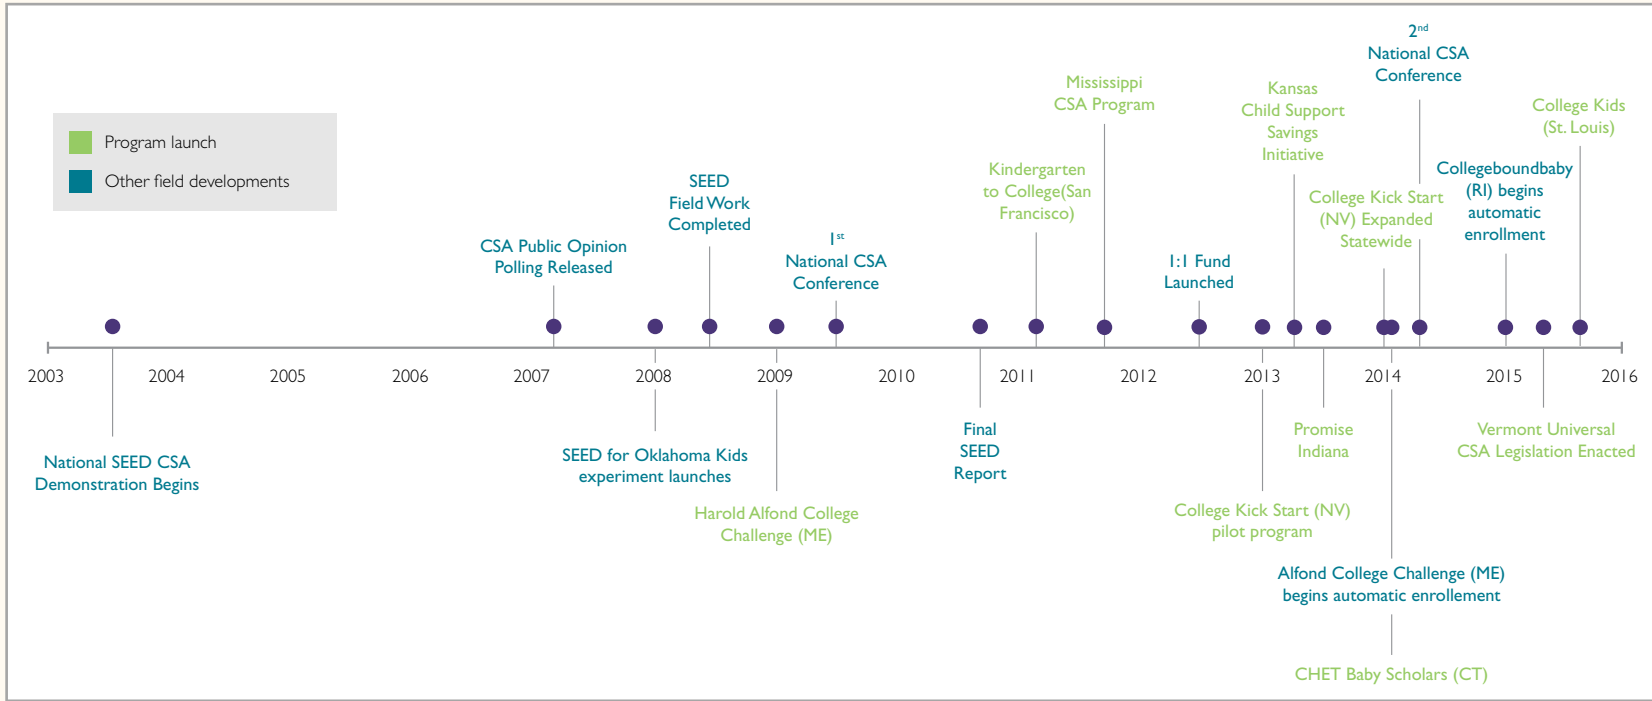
Program launch

Other field developments

$2^{nd}$ National CSA Conference

Mississippi CSA Program

Kansas Child Support Savings Initiative

College Kids (St. Louis)

Collegeboundbaby (RI) begins automatic enrollment

College Kick Start (NV) Expanded Statewide

Kindergarten to College(San Francisco)

SEED Field Work Completed

$1^{st}$ National CSA Conference

CSA Public Opinion Polling Released

1:1 Fund Launched

2003 2004 2005 2006 2007 2008 2009 2010 2011 2012 2013 2014 2015 2016

National SEED CSA Demonstration Begins

SEED for Oklahoma Kids experiment launches

Harold Alfond College Challenge (ME)

Final SEED Report

Promise Indiana

Vermont Universal CSA Legislation Enacted

College Kick Start (NV) pilot program

Alfond College Challenge (ME) begins automatic enrollment

CHET Baby Scholars (CT)